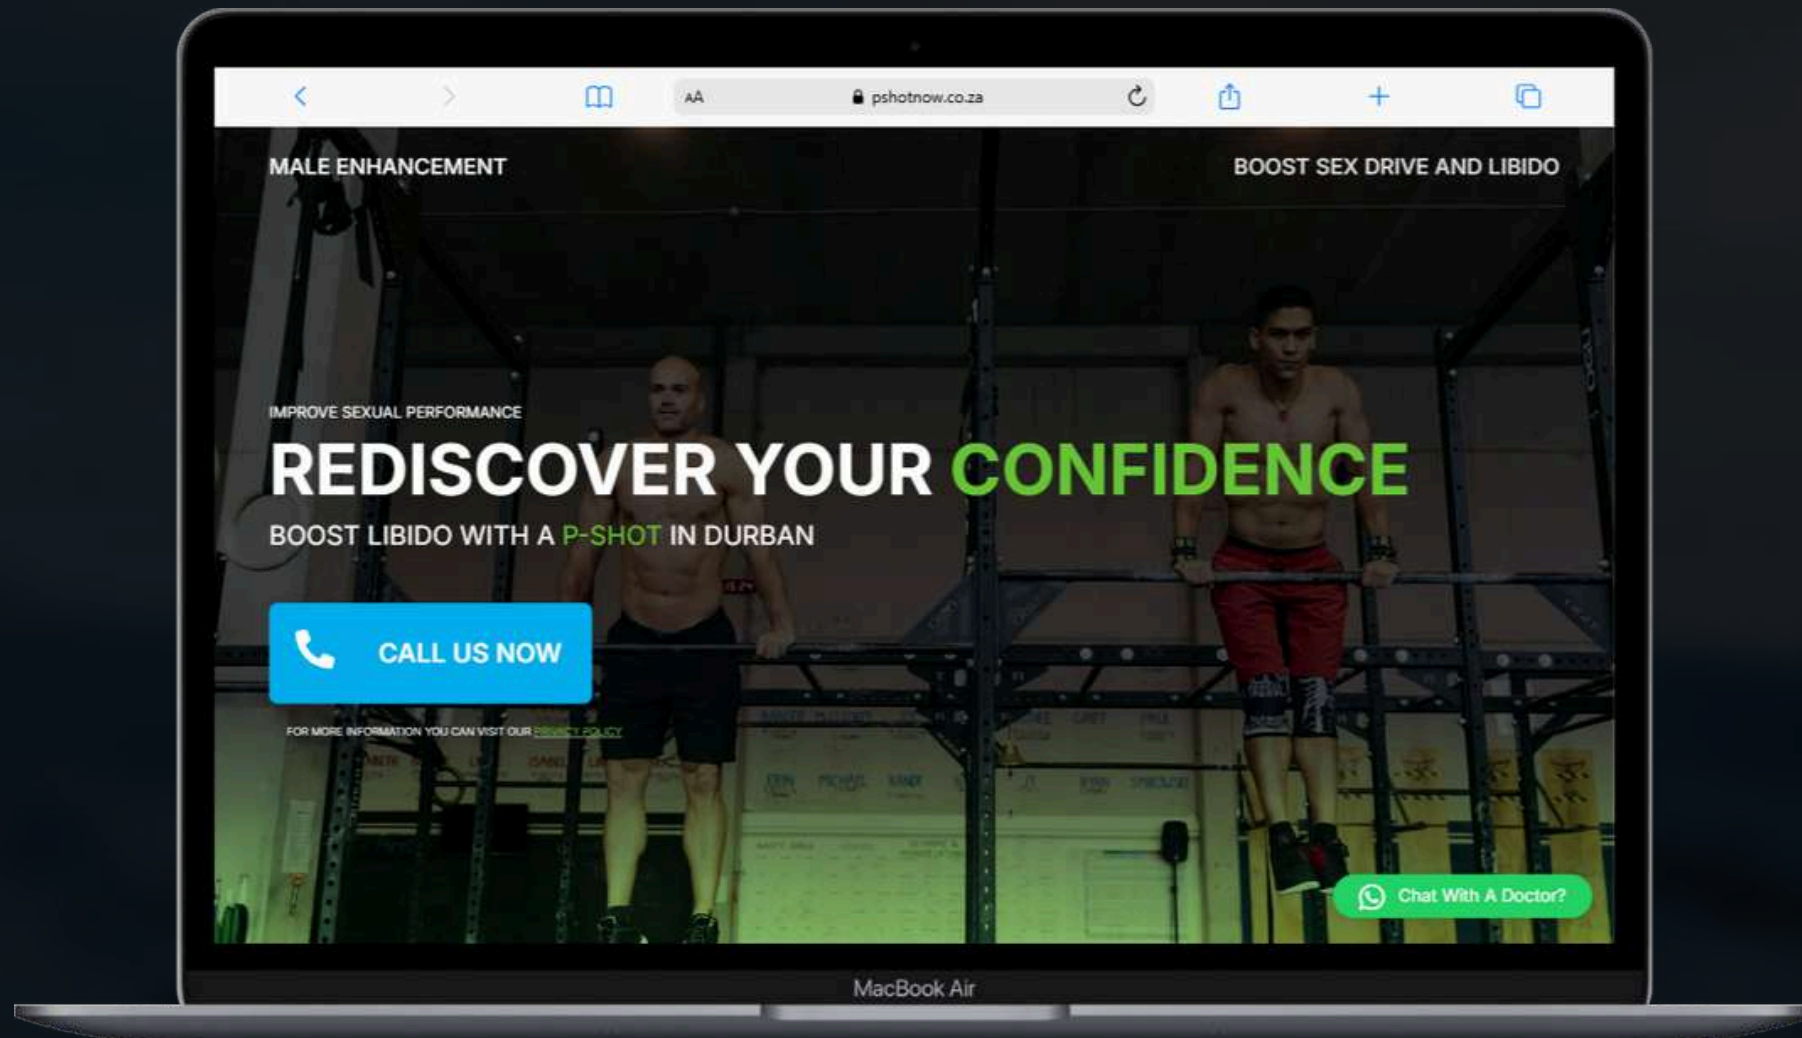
AA pshotnow.co.za

MALE ENHANCEMENT

BOOST SEX DRIVE AND LIBIDO

IMPROVE SEXUAL PERFORMANCE

REDISCOVER YOUR CONFIDENCE

BOOST LIBIDO WITH A P-SHOT IN DURBAN

CALL US NOW

FOR MORE INFORMATION YOU CAN VISIT OUR PRIVACY POLICY

Chat With A Doctor?

MacBook Air